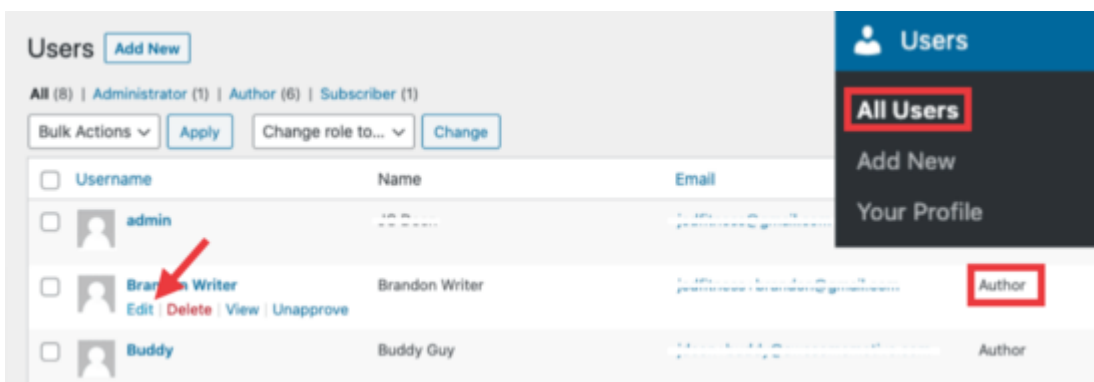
Users Add New

All (8) | Administrator (1) | Author (6) | Subscriber (1)

Bulk Actions Apply Change role to... Change

| | Username | Name | Email | |
|---|---|---|---|---|
| | admin | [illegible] | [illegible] | |
| | Bran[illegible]n Writer<br>Edit \| Delete \| View \| Unapprove | Brandon Writer | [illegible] | Author |
| | Buddy | Buddy Guy | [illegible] | Author |

Users
All Users
Add New
Your Profile